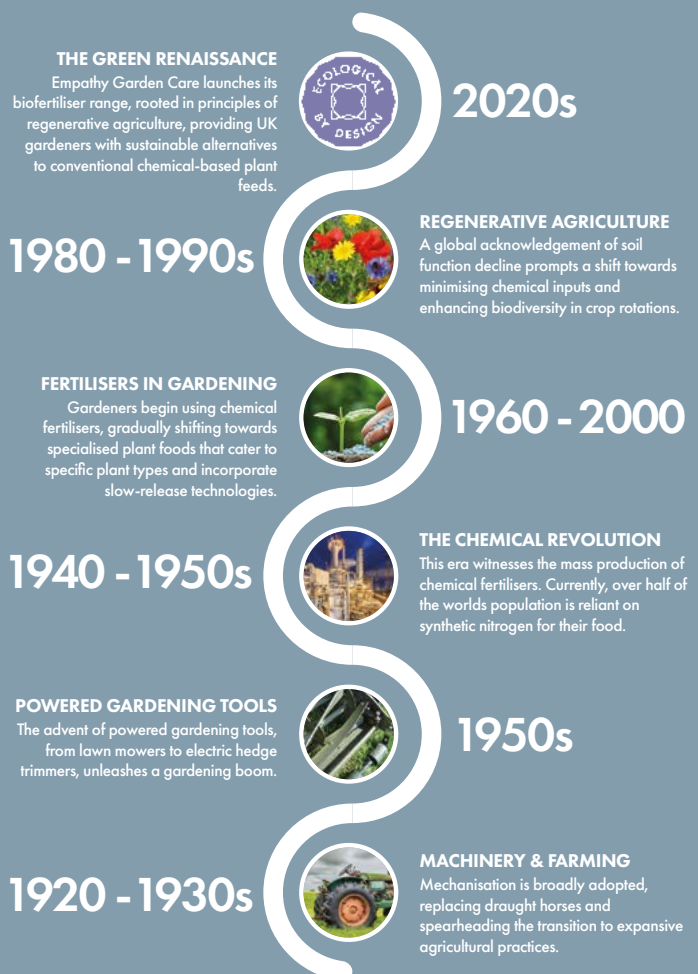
THE GREEN RENAISSANCE
Empathy Garden Care launches its biofertiliser range, rooted in principles of regenerative agriculture, providing UK gardeners with sustainable alternatives to conventional chemical-based plant feeds.

ECOLOGICAL BY DESIGN

2020s

1980 - 1990s

REGENERATIVE AGRICULTURE
A global acknowledgement of soil function decline prompts a shift towards minimising chemical inputs and enhancing biodiversity in crop rotations.

FERTILISERS IN GARDENING
Gardeners begin using chemical fertilisers, gradually shifting towards specialised plant foods that cater to specific plant types and incorporate slow-release technologies.

1960 - 2000

1940 - 1950s

THE CHEMICAL REVOLUTION
This era witnesses the mass production of chemical fertilisers. Currently, over half of the worlds population is reliant on synthetic nitrogen for their food.

POWERED GARDENING TOOLS
The advent of powered gardening tools, from lawn mowers to electric hedge trimmers, unleashes a gardening boom.

1950s

1920 - 1930s

MACHINERY & FARMING
Mechanisation is broadly adopted, replacing draught horses and spearheading the transition to expansive agricultural practices.